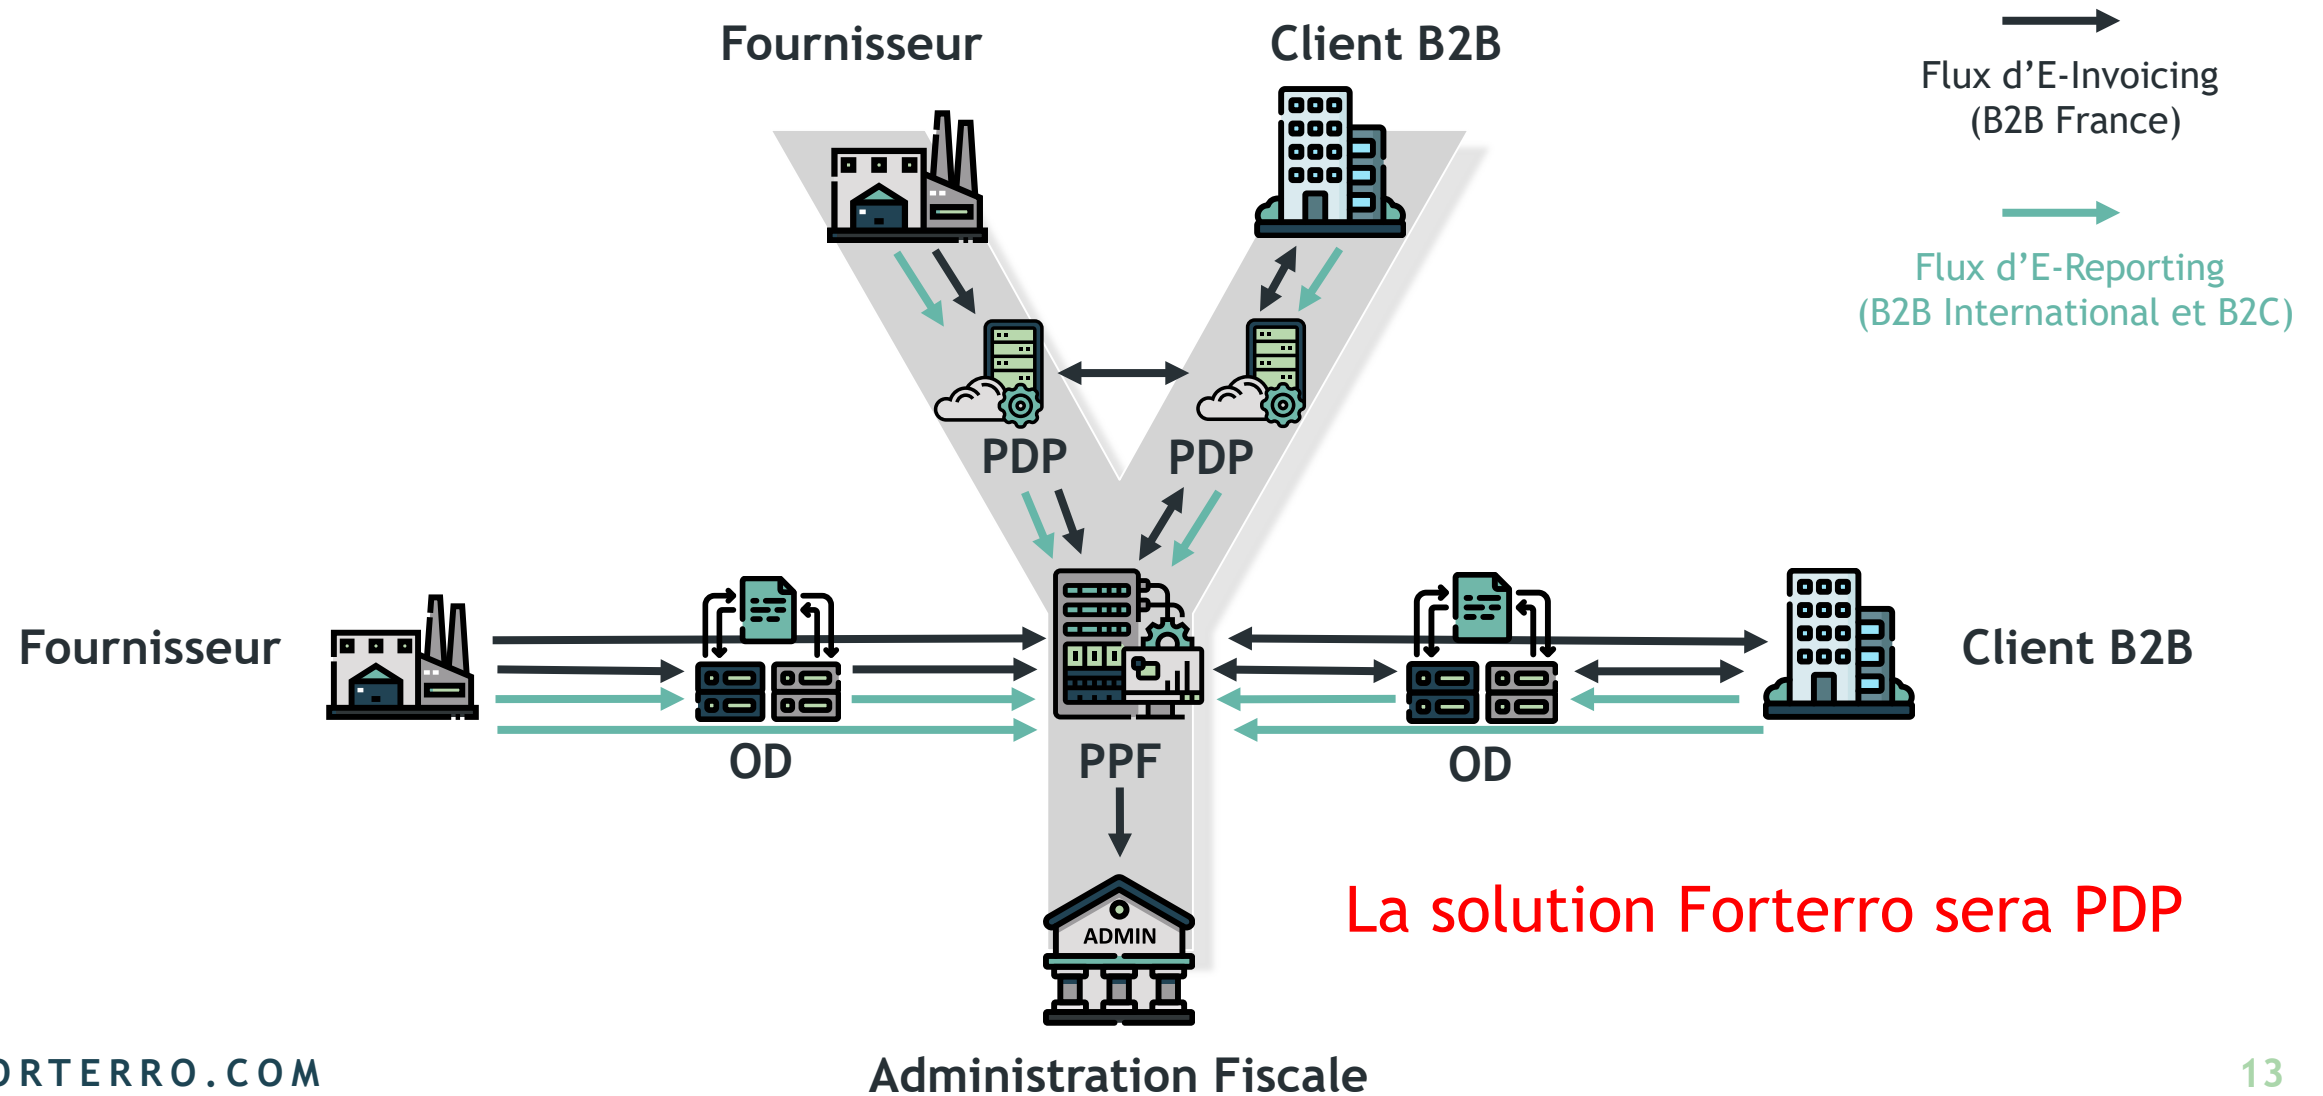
Fournisseur

Client B2B

Flux d’E-Invoicing (B2B France)

Flux d’E-Reporting (B2B International et B2C)

PDP

PDP

Fournisseur

OD

PPF

OD

Client B2B

ADMIN

La solution Forterro sera PDP

Administration Fiscale

ORTERRO.COM

13